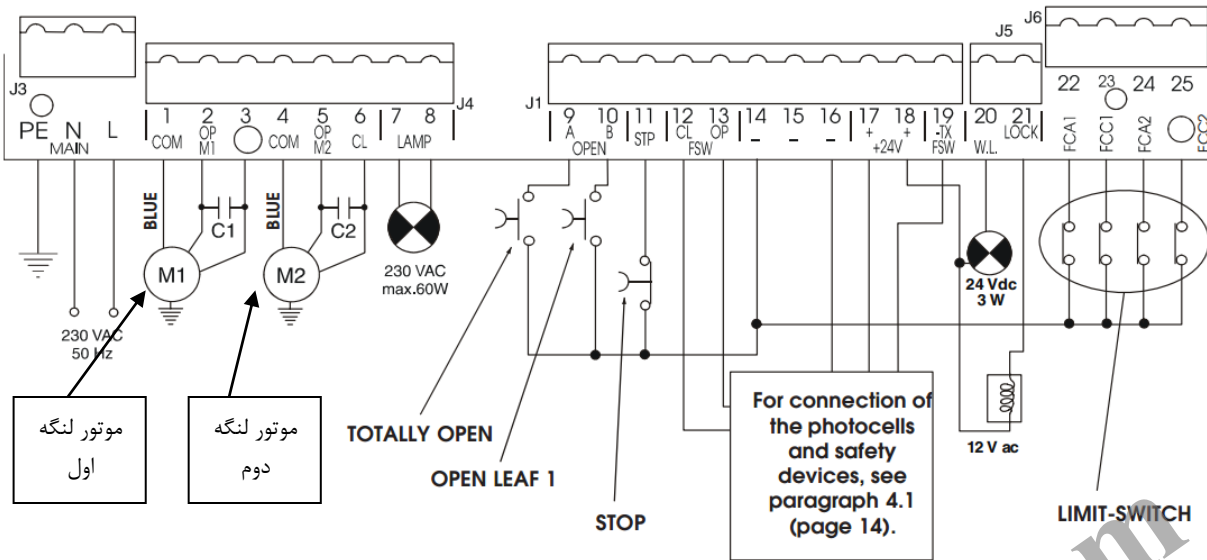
J3
PE N L
MAIN

1 COM
2 OP M1
3
4 COM
5 OP M2
6 CL
7 8 LAMP
J4

J1
9 A
10 B
OPEN
11 STP
12 CL
13 OP
FSW
14 –
15 –
16 –
17 +
18 +
+24V
19 -TX FSW
20 W.L.
21 LOCK
J5

J6
22 FCA1
23 FCC1
24 FCA2
25 FCC2

BLUE
C1
M1
BLUE
C2
M2

230 VAC 50 Hz

230 VAC max.60W

24 Vdc 3 W

12 V ac

موتور لنگه اول

موتور لنگه دوم

TOTALLY OPEN

OPEN LEAF 1

STOP

For connection of the photocells and safety devices, see paragraph 4.1 (page 14).

LIMIT-SWITCH